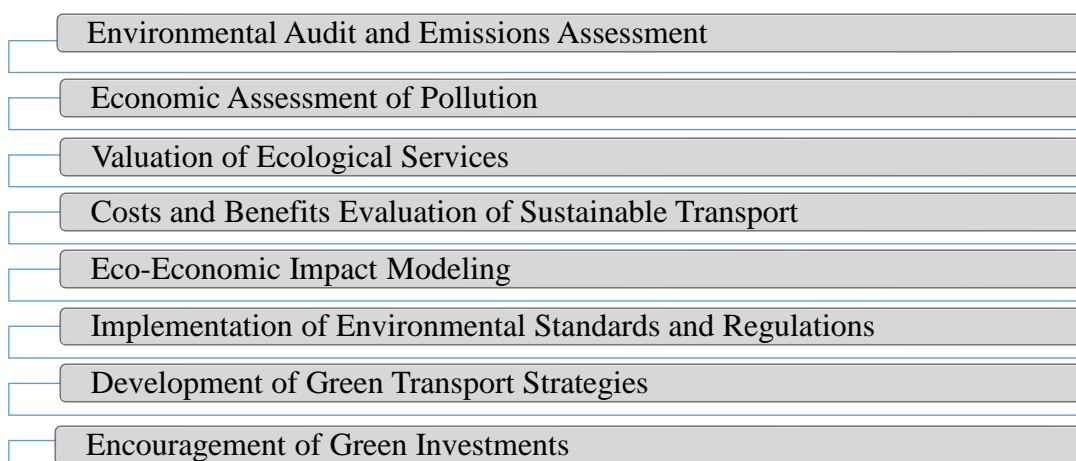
Environmental Audit and Emissions Assessment

Economic Assessment of Pollution

Valuation of Ecological Services

Costs and Benefits Evaluation of Sustainable Transport

Eco-Economic Impact Modeling

Implementation of Environmental Standards and Regulations

Development of Green Transport Strategies

Encouragement of Green Investments